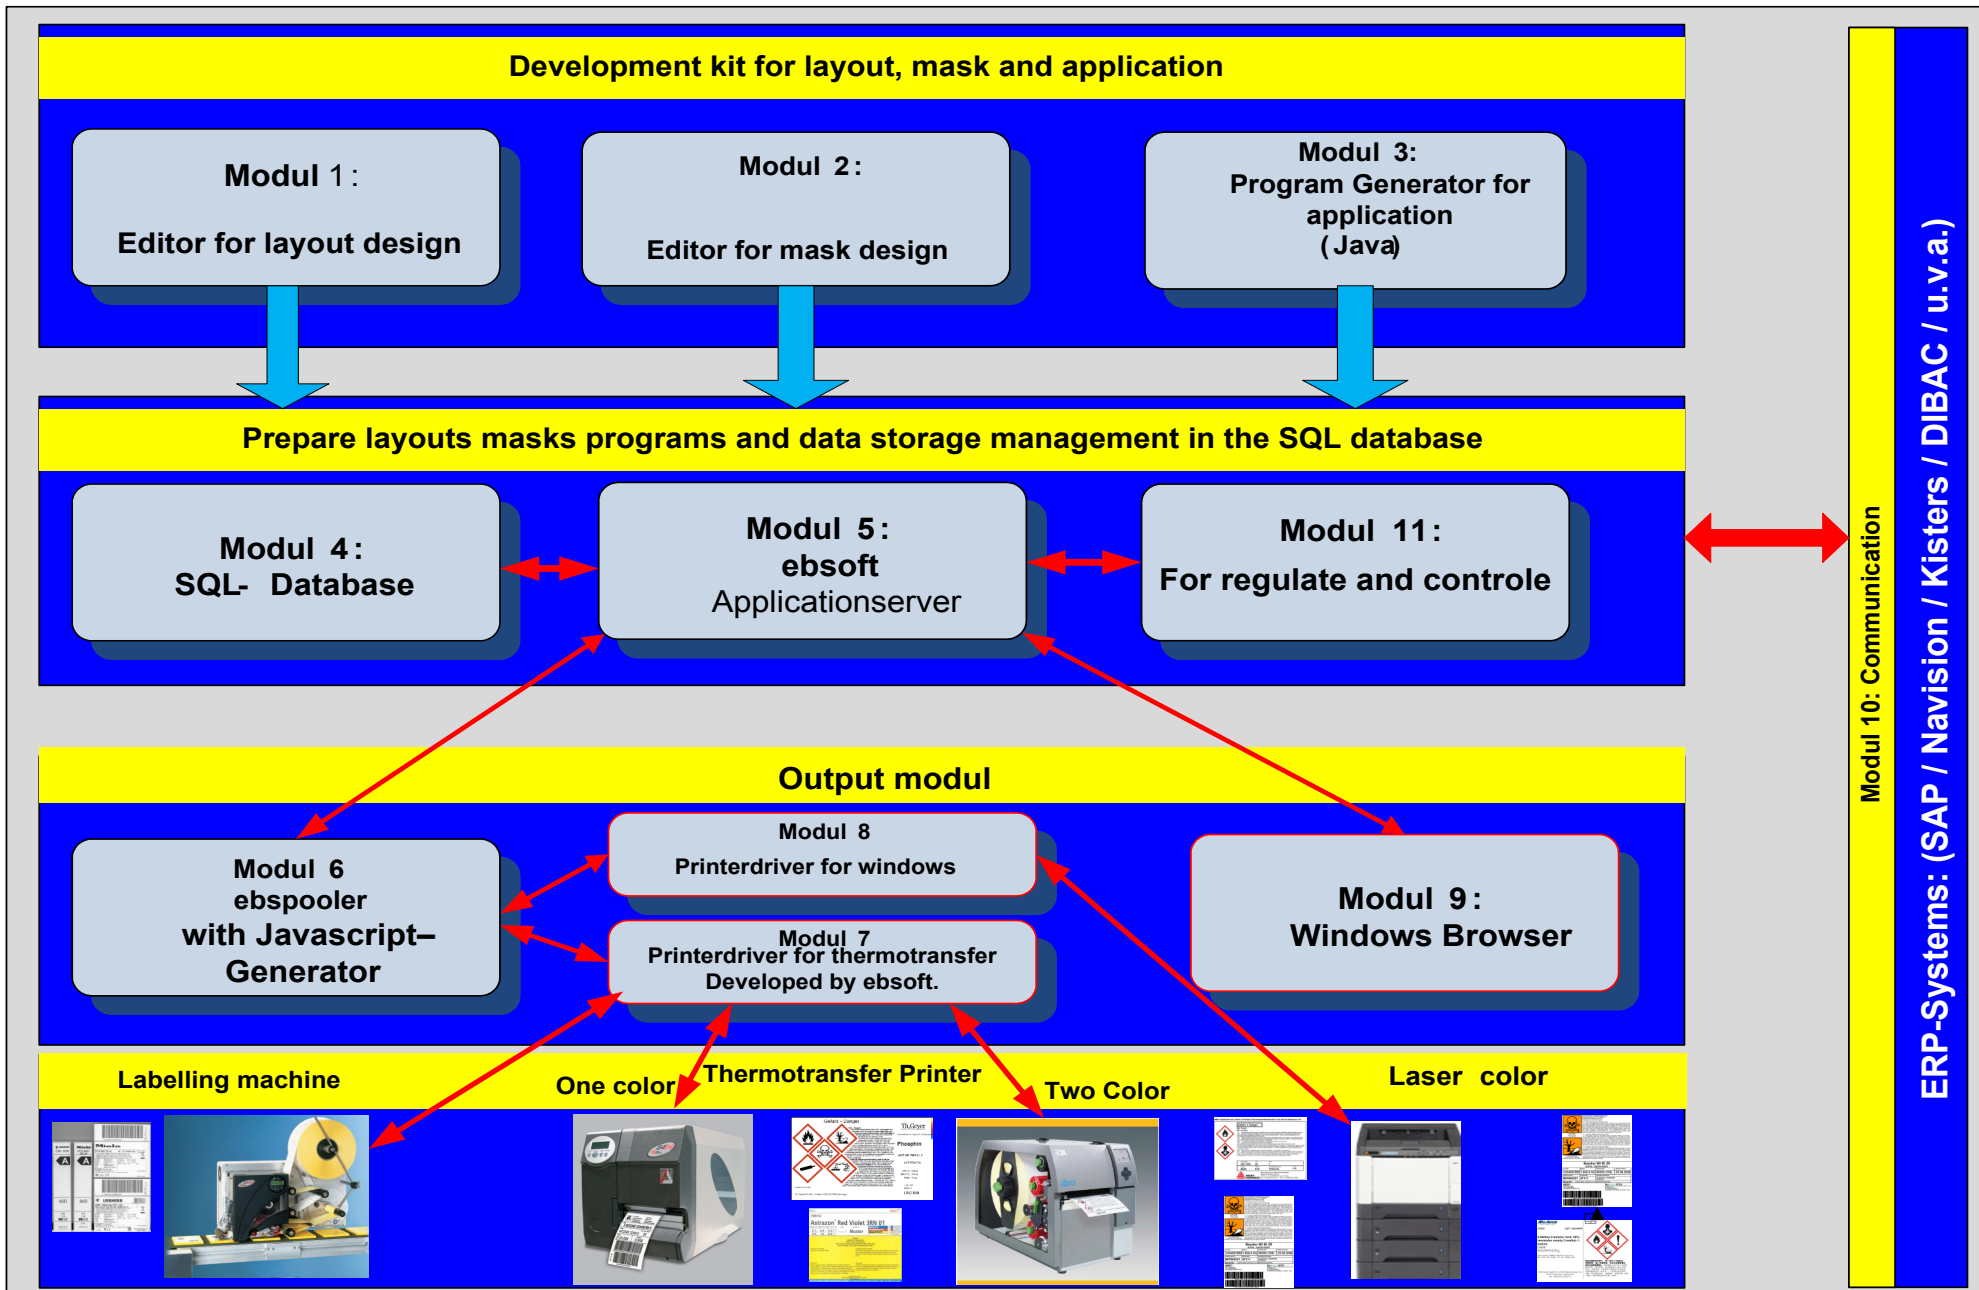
Development kit for layout, mask and application

Modul 1 :

Editor for layout design

Modul 2 :

Editor for mask design

Modul 3:
Program Generator for application
( Java)

Prepare layouts masks programs and data storage management in the SQL database

Modul 4 :
SQL- Database

Modul 5 :
ebsoft
Applicationserver

Modul 11 :
For regulate and controle

Output modul

Modul 6
ebspooler
with Javascript–
Generator

Modul 8
Printerdriver for windows

Modul 7
Printerdriver for thermotransfer
Developed by ebsoft.

Modul 9 :
Windows Browser

Labelling machine

One color

Thermotransfer Printer

Two Color

Laser color

Modul 10: Communication

ERP-Systems: (SAP / Navision / Kisters / DIBAC / u.v.a.)